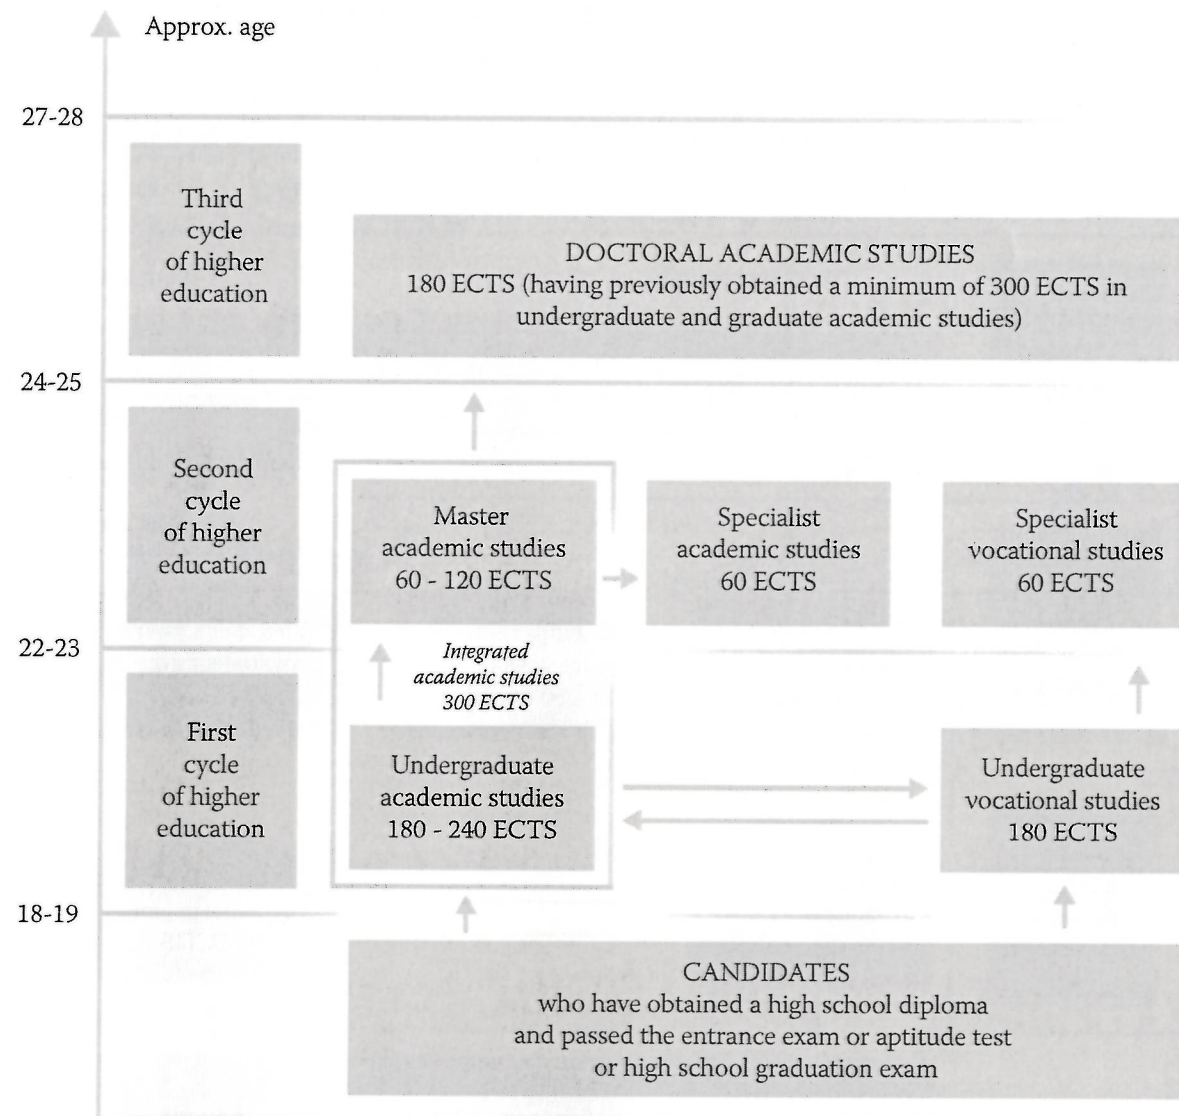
Approx. age

27-28

Third cycle of higher education

DOCTORAL ACADEMIC STUDIES
180 ECTS (having previously obtained a minimum of 300 ECTS in undergraduate and graduate academic studies)

24-25

Second cycle of higher education

Master academic studies
60 - 120 ECTS

Specialist academic studies
60 ECTS

Specialist vocational studies
60 ECTS

22-23

Integrated academic studies
300 ECTS

First cycle of higher education

Undergraduate academic studies
180 - 240 ECTS

Undergraduate vocational studies
180 ECTS

18-19

CANDIDATES
who have obtained a high school diploma and passed the entrance exam or aptitude test or high school graduation exam